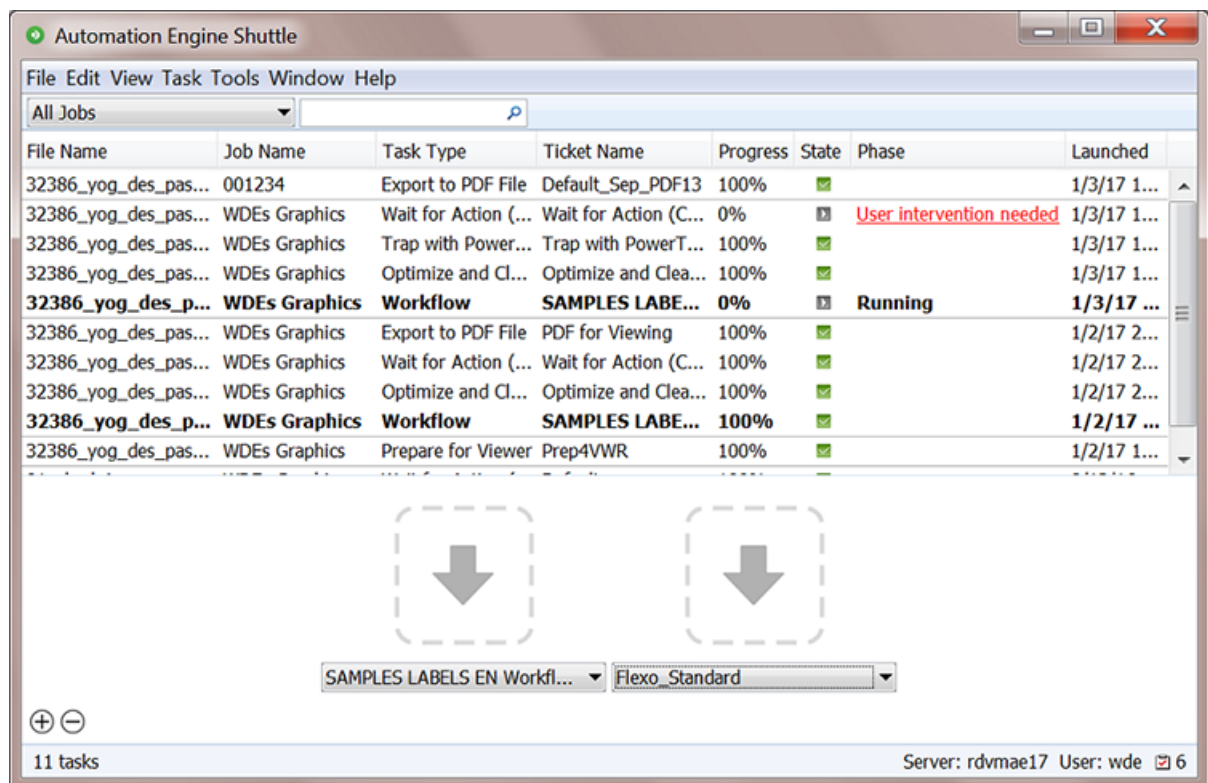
Automation Engine Shuttle

File Edit View Task Tools Window Help

All Jobs

| File Name | Job Name | Task Type | Ticket Name | Progress | State | Phase | Launched |
|---|---|---|---|---|---|---|---|
| 32386_yog_des_pas... | 001234 | Export to PDF File | Default_Sep_PDF13 | 100% | | | 1/3/17 1... |
| 32386_yog_des_pas... | WDEs Graphics | Wait for Action (... | Wait for Action (C... | 0% | | User intervention needed | 1/3/17 1... |
| 32386_yog_des_pas... | WDEs Graphics | Trap with Power... | Trap with PowerT... | 100% | | | 1/3/17 1... |
| 32386_yog_des_pas... | WDEs Graphics | Optimize and Cl... | Optimize and Clea... | 100% | | | 1/3/17 1... |
| **32386_yog_des_p...** | **WDEs Graphics** | **Workflow** | **SAMPLES LABE...** | **0%** | | **Running** | **1/3/17 ...** |
| 32386_yog_des_pas... | WDEs Graphics | Export to PDF File | PDF for Viewing | 100% | | | 1/2/17 2... |
| 32386_yog_des_pas... | WDEs Graphics | Wait for Action (... | Wait for Action (C... | 100% | | | 1/2/17 2... |
| 32386_yog_des_pas... | WDEs Graphics | Optimize and Cl... | Optimize and Clea... | 100% | | | 1/2/17 2... |
| **32386_yog_des_p...** | **WDEs Graphics** | **Workflow** | **SAMPLES LABE...** | **100%** | | | **1/2/17 ...** |
| 32386_yog_des_pas... | WDEs Graphics | Prepare for Viewer | Prep4VWR | 100% | | | 1/2/17 1... |

SAMPLES LABELS EN Workfl...
Flexo_Standard

11 tasks
Server: rdvmae17 User: wde 6